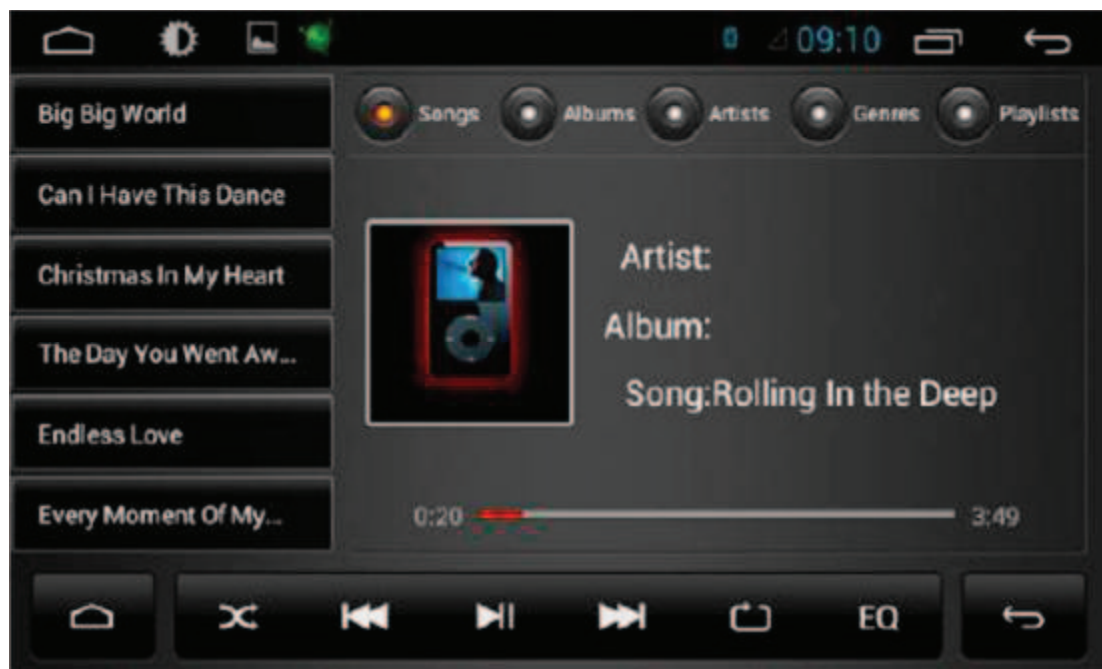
09:10

Big Big World

Can I Have This Dance

Christmas In My Heart

The Day You Went Aw...

Endless Love

Every Moment Of My...

Songs

Albums

Artists

Genres

Playlists

Artist:

Album:

Song:Rolling In the Deep

0:20

3:49

EQ